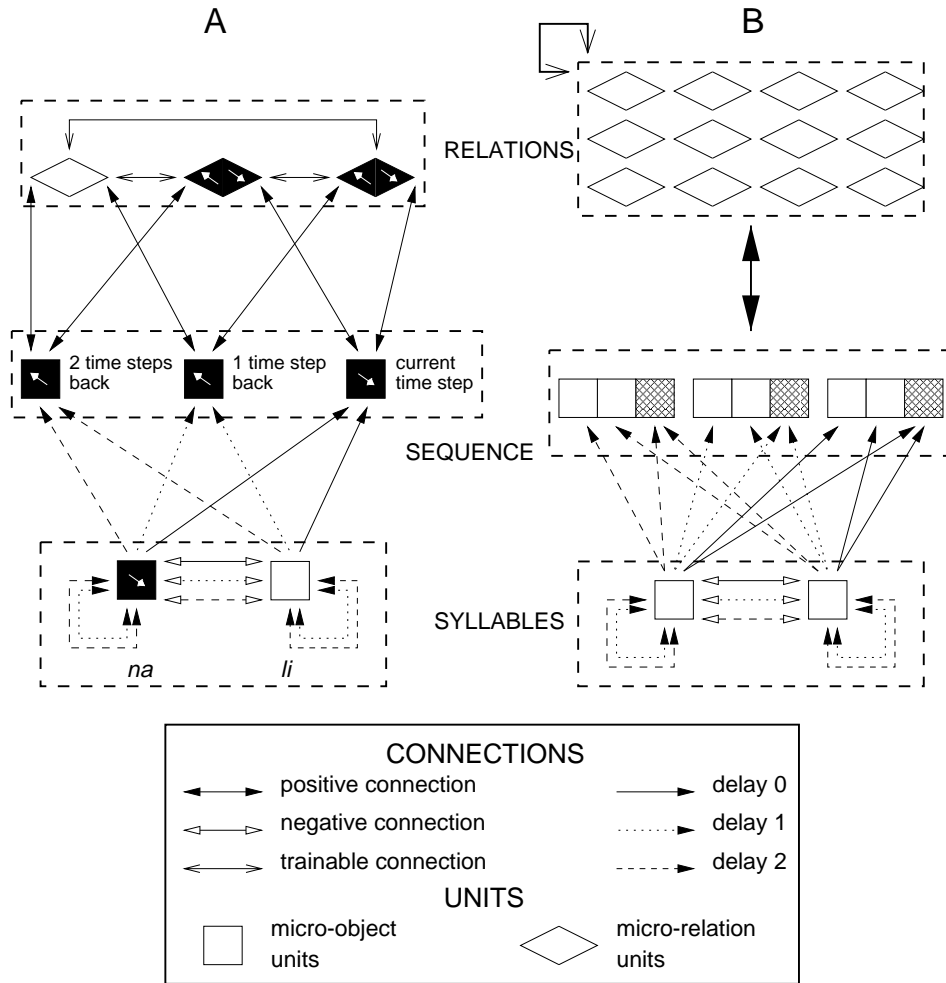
A

B

RELATIONS

2 time steps back

1 time step back

current time step

SEQUENCE

SYLLABLES

na

li

CONNECTIONS

positive connection

delay 0

negative connection

delay 1

trainable connection

delay 2

UNITS

micro-object units

micro-relation units